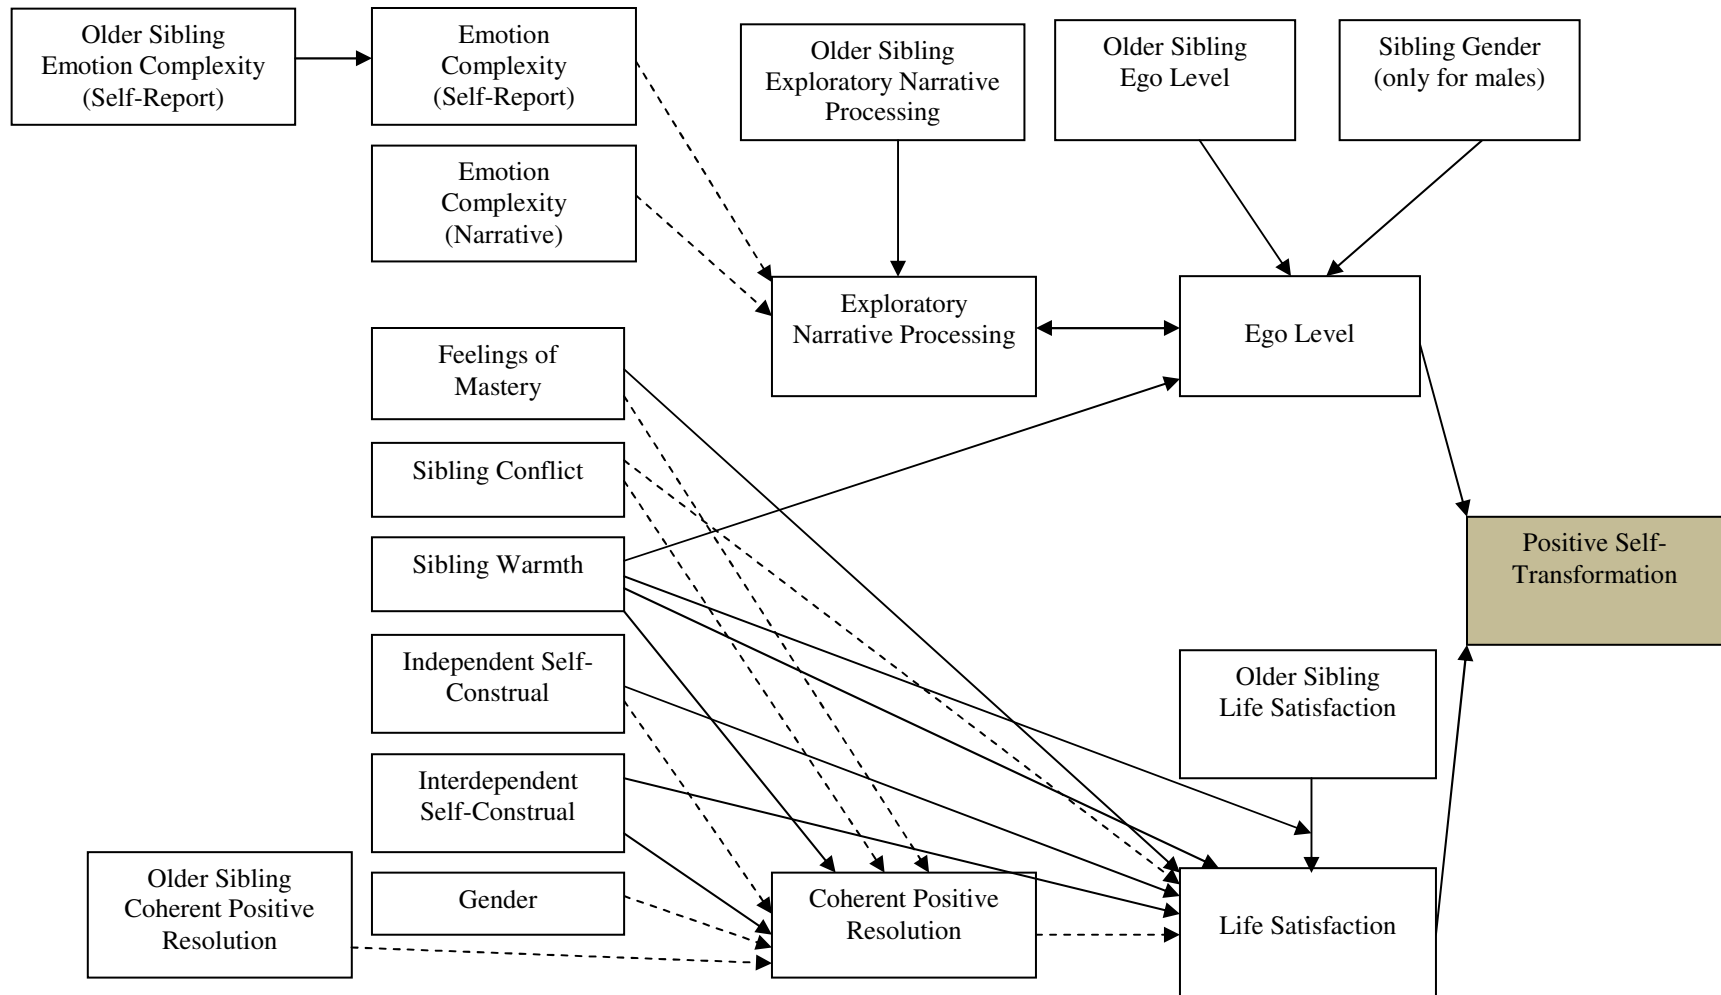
Older Sibling Emotion Complexity (Self-Report)

Emotion Complexity (Self-Report)

Older Sibling Exploratory Narrative Processing

Older Sibling Ego Level

Sibling Gender (only for males)

Emotion Complexity (Narrative)

Exploratory Narrative Processing

Ego Level

Feelings of Mastery

Sibling Conflict

Sibling Warmth

Positive Self-Transformation

Independent Self-Construal

Older Sibling Life Satisfaction

Interdependent Self-Construal

Older Sibling Coherent Positive Resolution

Gender

Coherent Positive Resolution

Life Satisfaction